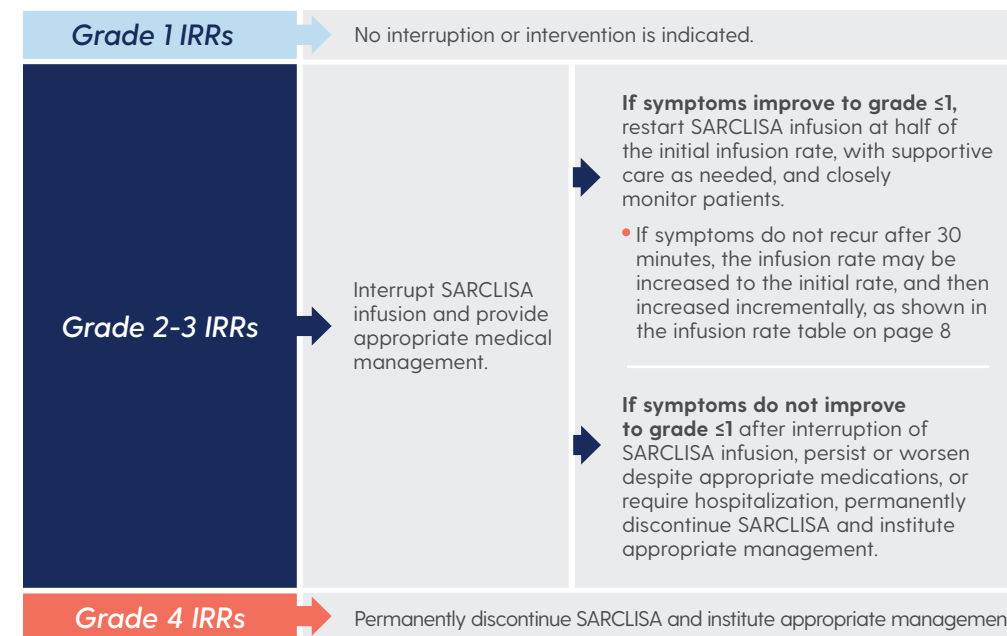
Grade 1 IRRs

No interruption or intervention is indicated.

Grade 2-3 IRRs

Interrupt SARCLISA infusion and provide appropriate medical management.

If symptoms improve to grade ≤1, restart SARCLISA infusion at half of the initial infusion rate, with supportive care as needed, and closely monitor patients.

• If symptoms do not recur after 30 minutes, the infusion rate may be increased to the initial rate, and then increased incrementally, as shown in the infusion rate table on page 8

If symptoms do not improve to grade ≤1 after interruption of SARCLISA infusion, persist or worsen despite appropriate medications, or require hospitalization, permanently discontinue SARCLISA and institute appropriate management.

Grade 4 IRRs

Permanently discontinue SARCLISA and institute appropriate managemen